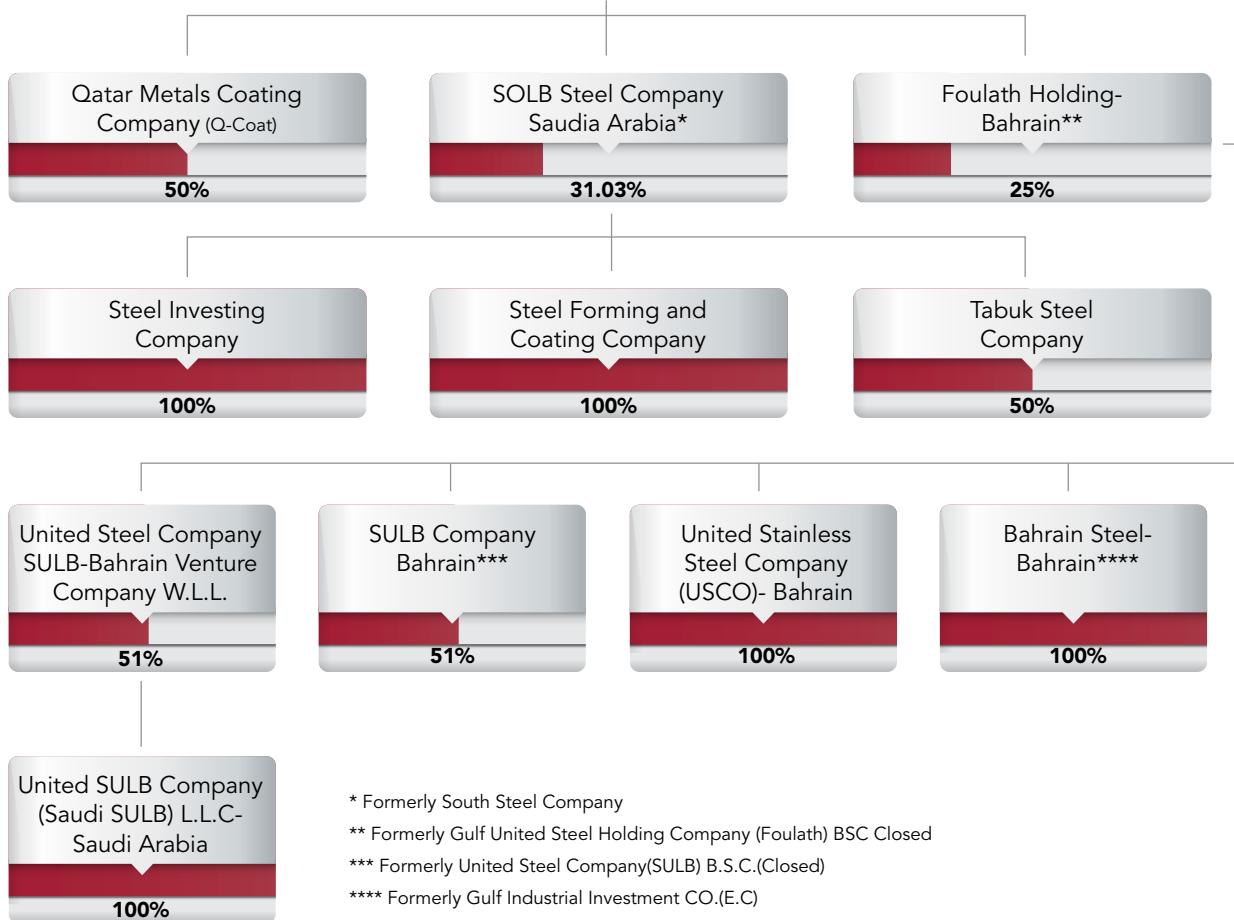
Qatar Metals Coating Company (Q-Coat)
50%

SOLB Steel Company Saudia Arabia*
31.03%

Foulath Holding-Bahrain**
25%

Steel Investing Company
100%

Steel Forming and Coating Company
100%

Tabuk Steel Company
50%

United Steel Company SULB-Bahrain Venture Company W.L.L.
51%

SULB Company Bahrain***
51%

United Stainless Steel Company (USCO)- Bahrain
100%

Bahrain Steel-Bahrain****
100%

United SULB Company (Saudi SULB) L.L.C-Saudi Arabia
100%

* Formerly South Steel Company

** Formerly Gulf United Steel Holding Company (Foulath) BSC Closed

*** Formerly United Steel Company(SULB) B.S.C.(Closed)

**** Formerly Gulf Industrial Investment CO.(E.C)